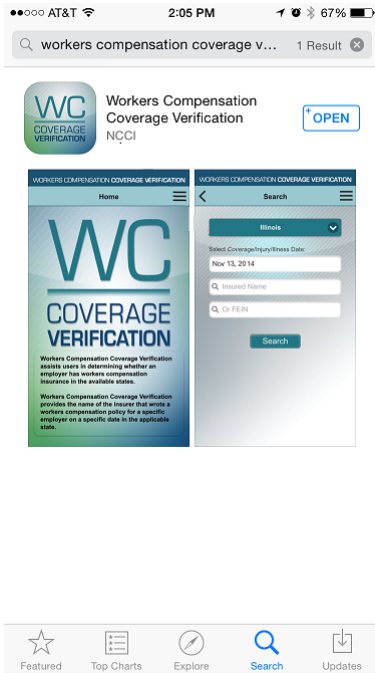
●●○○○ AT&T 2:05 PM 67%

workers compensation coverage v... 1 Result

WC COVERAGE VERIFICATION

Workers Compensation Coverage Verification

NCCI

OPEN

WORKERS COMPENSATION COVERAGE VERIFICATION

Home

WC COVERAGE VERIFICATION

Workers Compensation Coverage Verification assists users in determining whether an employer has workers compensation insurance in the available states.

Workers Compensation Coverage Verification provides the name of the insurer that wrote a workers compensation policy for a specific employer on a specific date in the applicable state.

WORKERS COMPENSATION COVERAGE VERIFICATION

Search

Illinois

Select Coverage/Injury/Illness Date:

Nov 13, 2014

Insured Name

Or FEIN

Search

Featured Top Charts Explore Search Updates